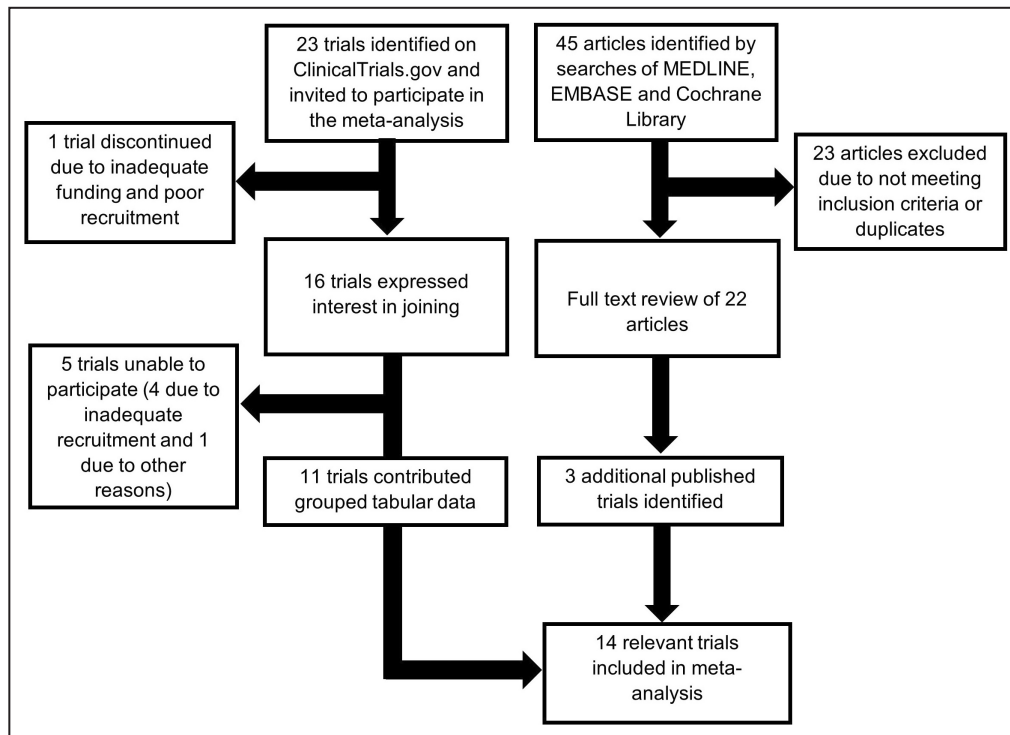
23 trials identified on ClinicalTrials.gov and invited to participate in the meta-analysis

45 articles identified by searches of MEDLINE, EMBASE and Cochrane Library

1 trial discontinued due to inadequate funding and poor recruitment

23 articles excluded due to not meeting inclusion criteria or duplicates

16 trials expressed interest in joining

Full text review of 22 articles

5 trials unable to participate (4 due to inadequate recruitment and 1 due to other reasons)

11 trials contributed grouped tabular data

3 additional published trials identified

14 relevant trials included in meta-analysis